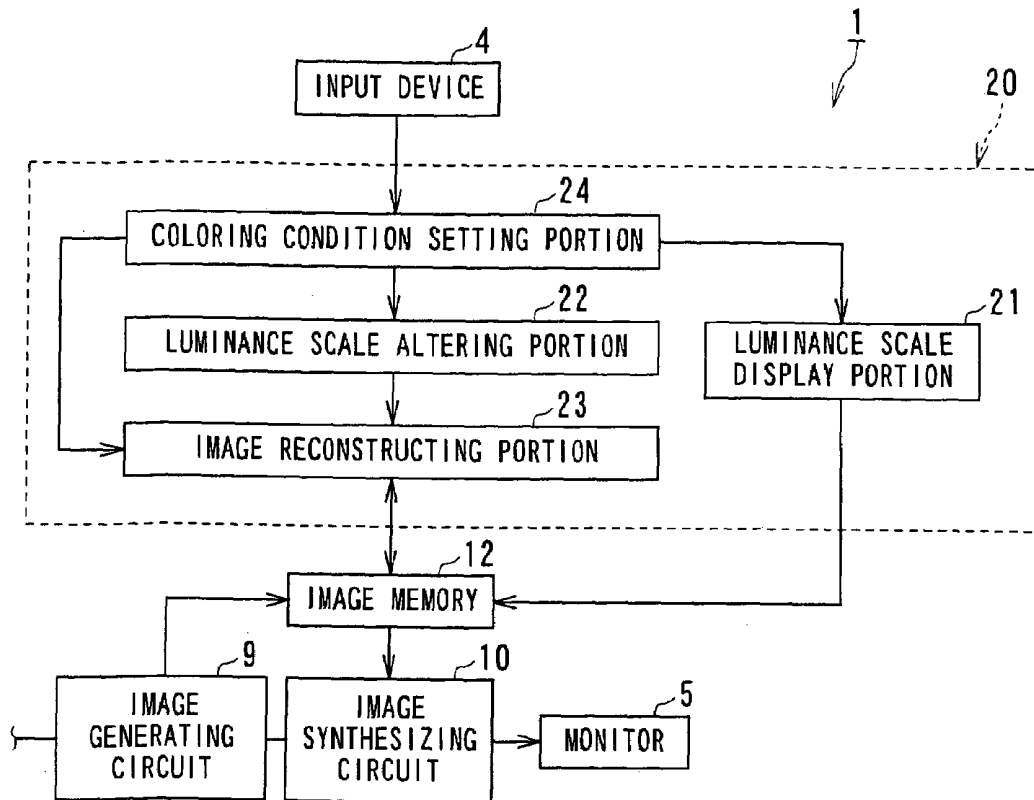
4
INPUT DEVICE
1
20
24
COLORING CONDITION SETTING PORTION
22
LUMINANCE SCALE ALTERING PORTION
21
LUMINANCE SCALE DISPLAY PORTION
23
IMAGE RECONSTRUCTING PORTION
12
IMAGE MEMORY
9
IMAGE GENERATING CIRCUIT
10
IMAGE SYNTHESIZING CIRCUIT
5
MONITOR